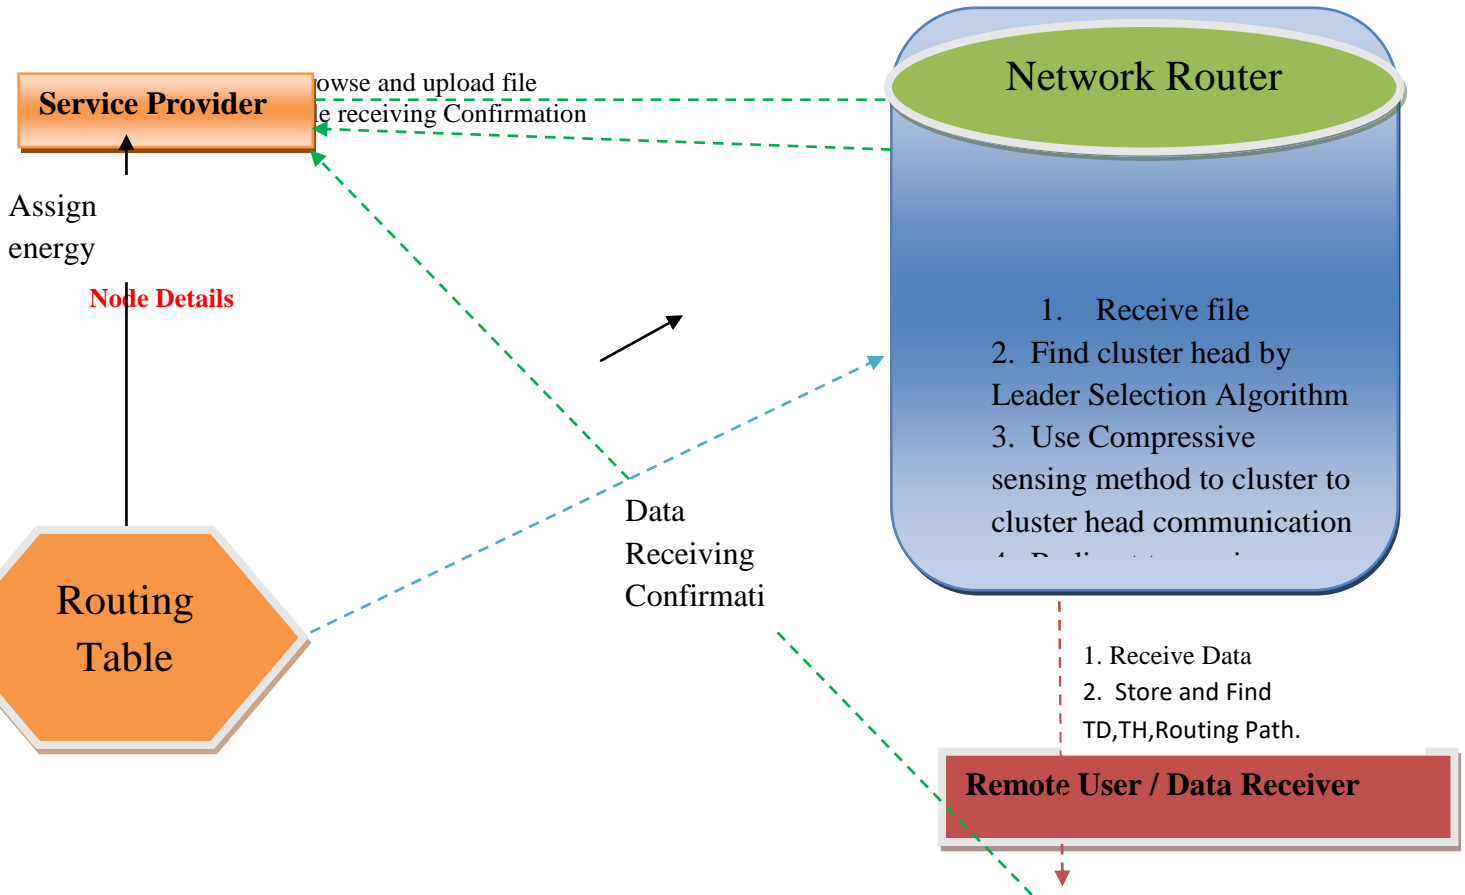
Service Provider

owse and upload file

e receiving Confirmation

Network Router

Assign energy

Node Details

1. Receive file
2. Find cluster head by Leader Selection Algorithm
3. Use Compressive sensing method to cluster to cluster head communication
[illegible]

Data Receiving Confirmati

Routing Table

1. Receive Data
2. Store and Find TD,TH,Routing Path.

Remote User / Data Receiver